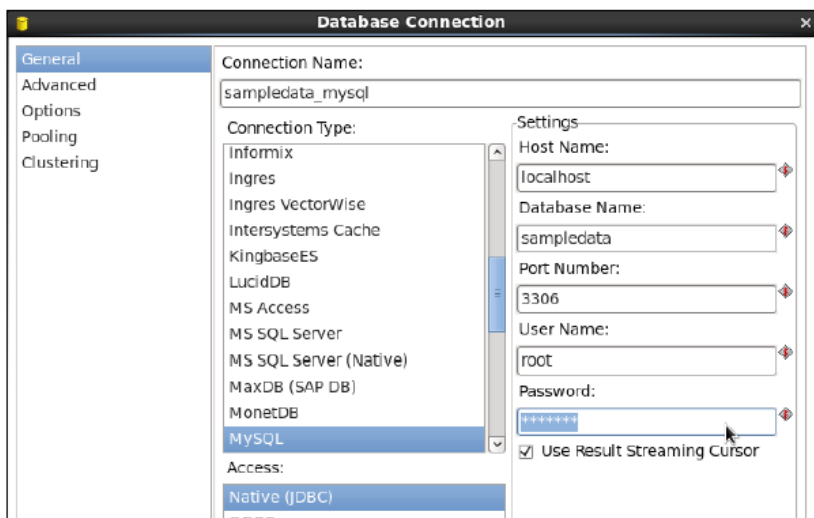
Database Connection

General
Advanced
Options
Pooling
Clustering

Connection Name:
sampledata_mysql

Connection Type:
Informix
Ingres
Ingres VectorWise
Intersystems Cache
KingbaseES
LucidDB
MS Access
MS SQL Server
MS SQL Server (Native)
MaxDB (SAP DB)
MonetDB
MySQL

Access:
Native (JDBC)

Settings
Host Name:
localhost
Database Name:
sampledata
Port Number:
3306
User Name:
root
Password:
*******
Use Result Streaming Cursor